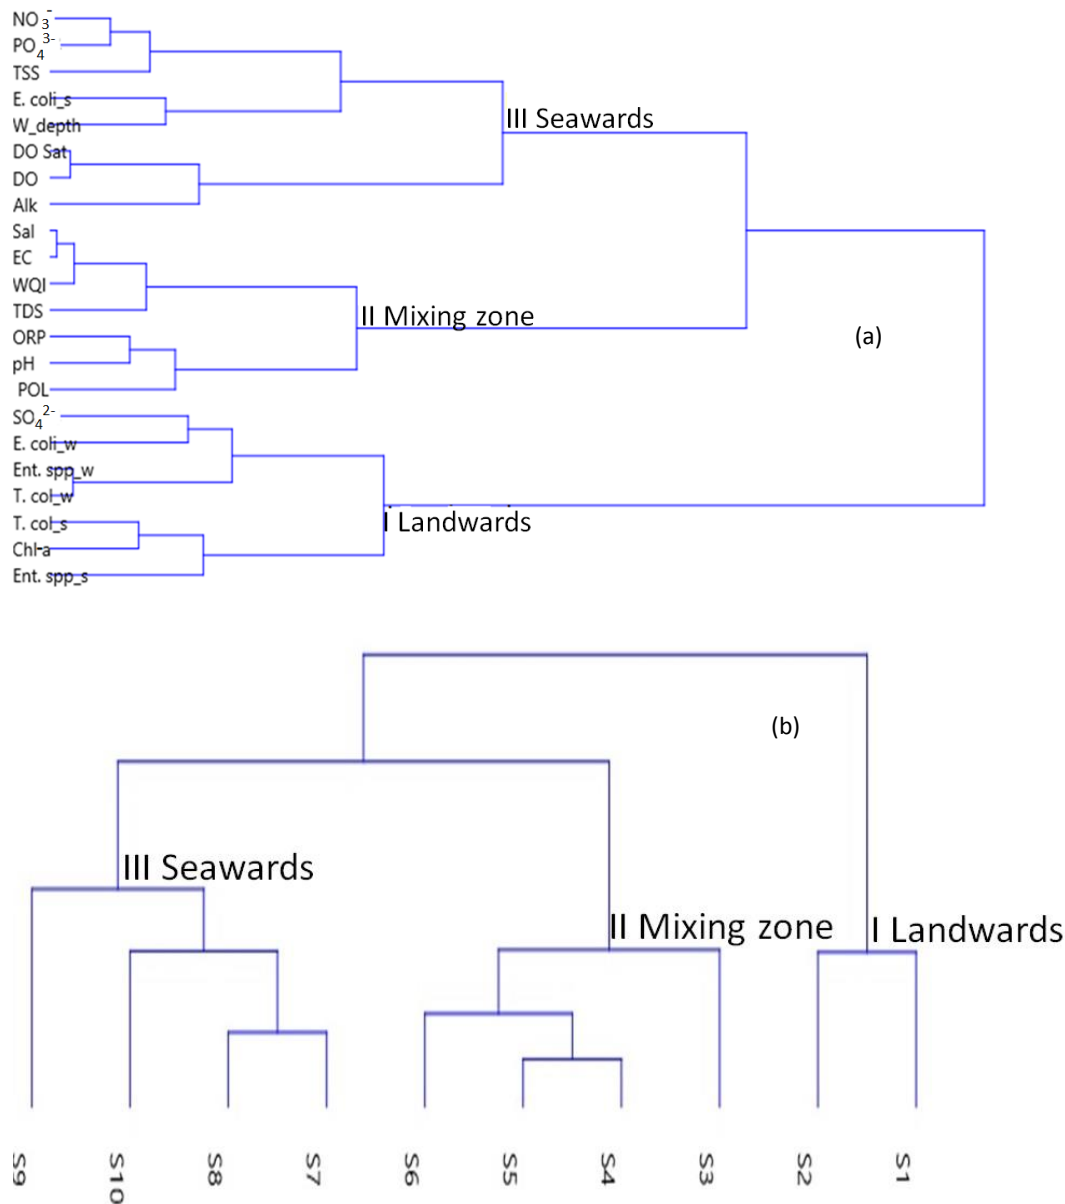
$NO_3^-$
$PO_4^{3-}$
TSS
E. coli_s
W_depth
DO Sat
DO
Alk
Sal
EC
WQI
TDS
ORP
pH
POL
$SO_4^{2-}$
E. coli_w
Ent. spp_w
T. col_w
T. col_s
Chl-a
Ent. spp_s

III Seawards
II Mixing zone
I Landwards
(a)

(b)
III Seawards
II Mixing zone
I Landwards

S9
S10
S8
S7
S6
S5
S4
S3
S2
S1